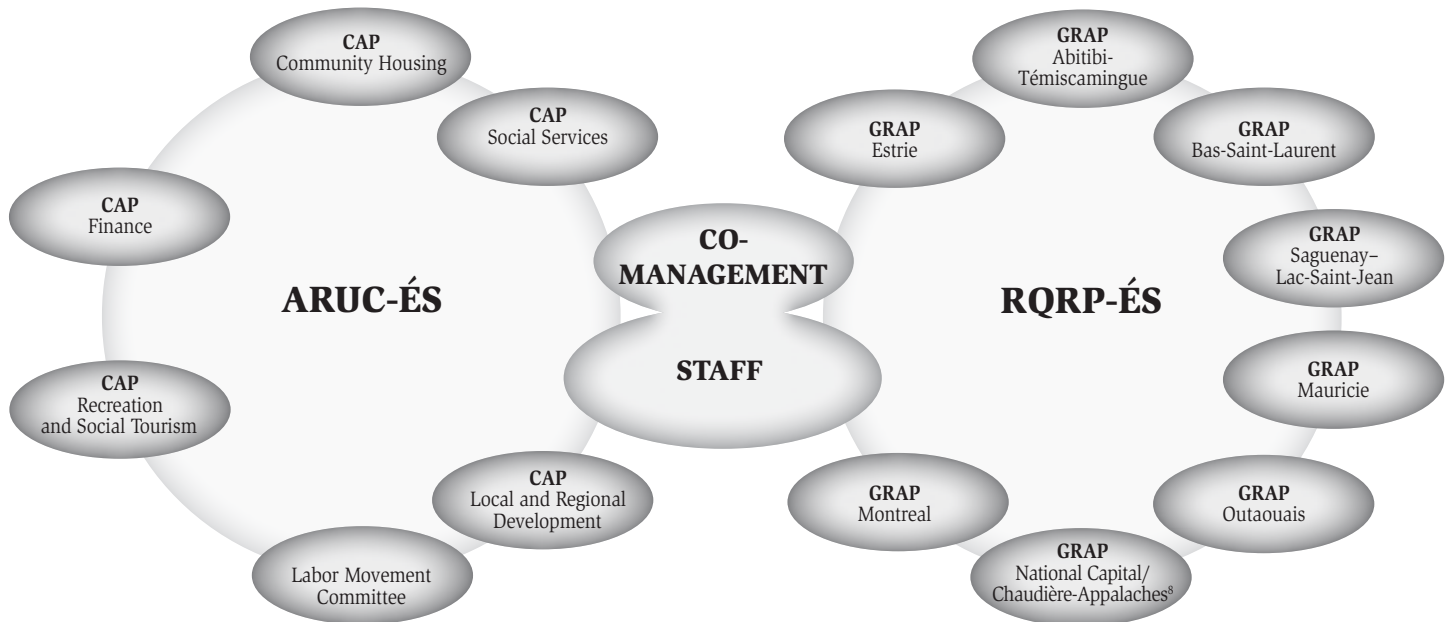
CAP
Community Housing

CAP
Social Services

CAP
Finance

ARUC-ÉS

CAP
Recreation and Social Tourism

CAP
Local and Regional Development

Labor Movement Committee

CO-MANAGEMENT

STAFF

GRAP
Abitibi-Témiscamingue

GRAP
Estrie

GRAP
Bas-Saint-Laurent

GRAP
Saguenay–Lac-Saint-Jean

RQRP-ÉS

GRAP
Mauricie

GRAP
Montreal

GRAP
Outaouais

GRAP
National Capital/ Chaudière-Appalaches$^{8}$